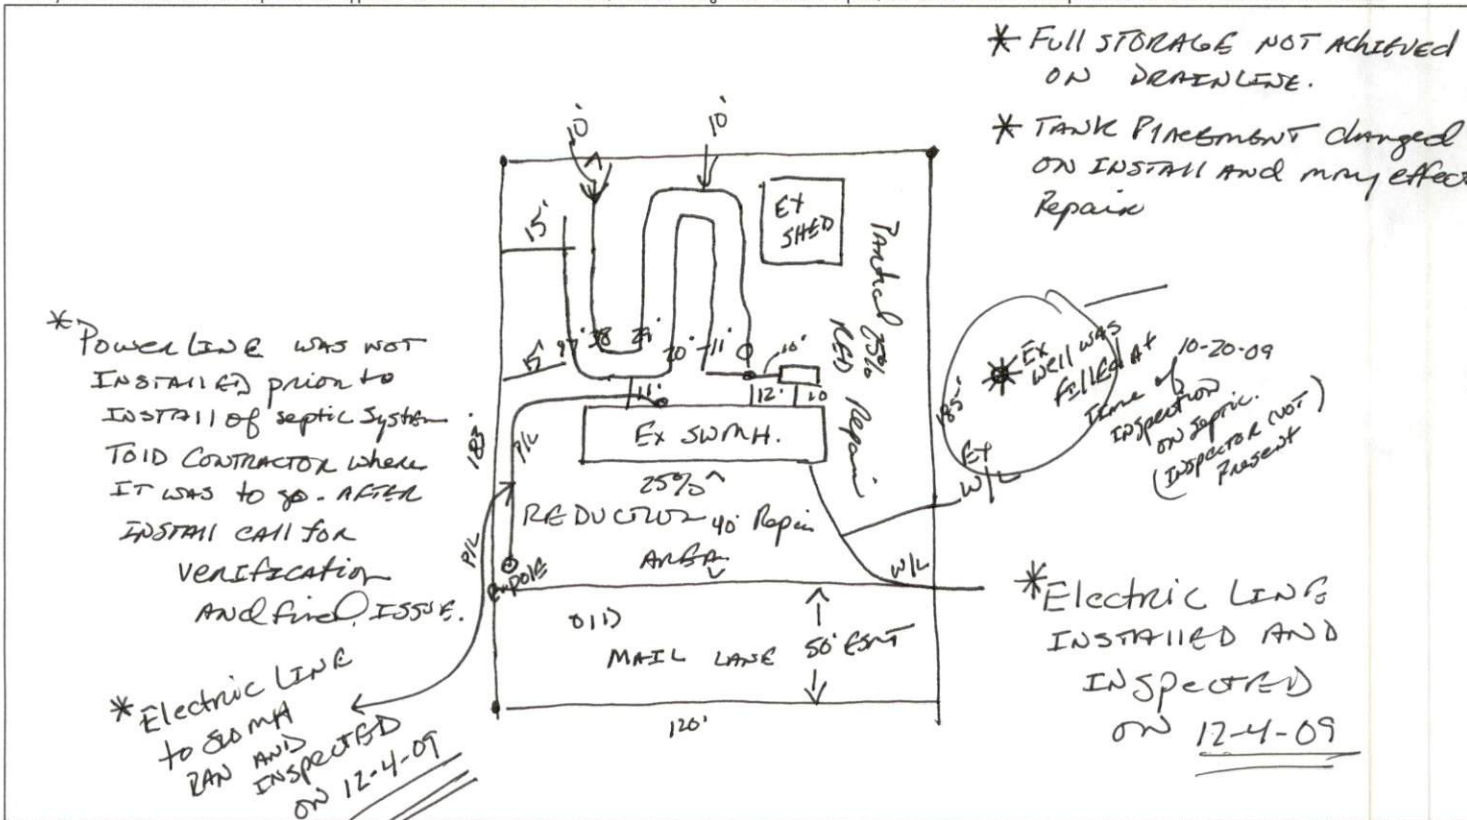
* FULL STORAGE NOT Achieved ON DRAINLINE.

* TANK PlACEMENT changed ON INSTALL And may effect Repair

* POWER LINE WAS NOT INSTALLED prior to INSTALL of septic System. TOLD CONTRACTOR where IT was to go - AFTER INSTALL CALL FOR verification And find ISSUE.

* Electric LINE to SWMH RAN AND INSPECTED ON 12-4-09

10'
10'
15'
EX SHED
Tanked 35% RED Repair
15' 9' 8' 7' 20' 11' 10'
11' 12' 10
EX SWMH.
185'
P/L
25% REDUCTION 40' Repair AREA
P/L
POLE
W/L
OLD MAIL LANE
50' EST
120'

* EX Well was Filled at Time of Inspection 10-20-09 on septic. (Inspector NOT Present)

EX W/L

*Electric LINE INSTALLED AND INSPECTED ON 12-4-09